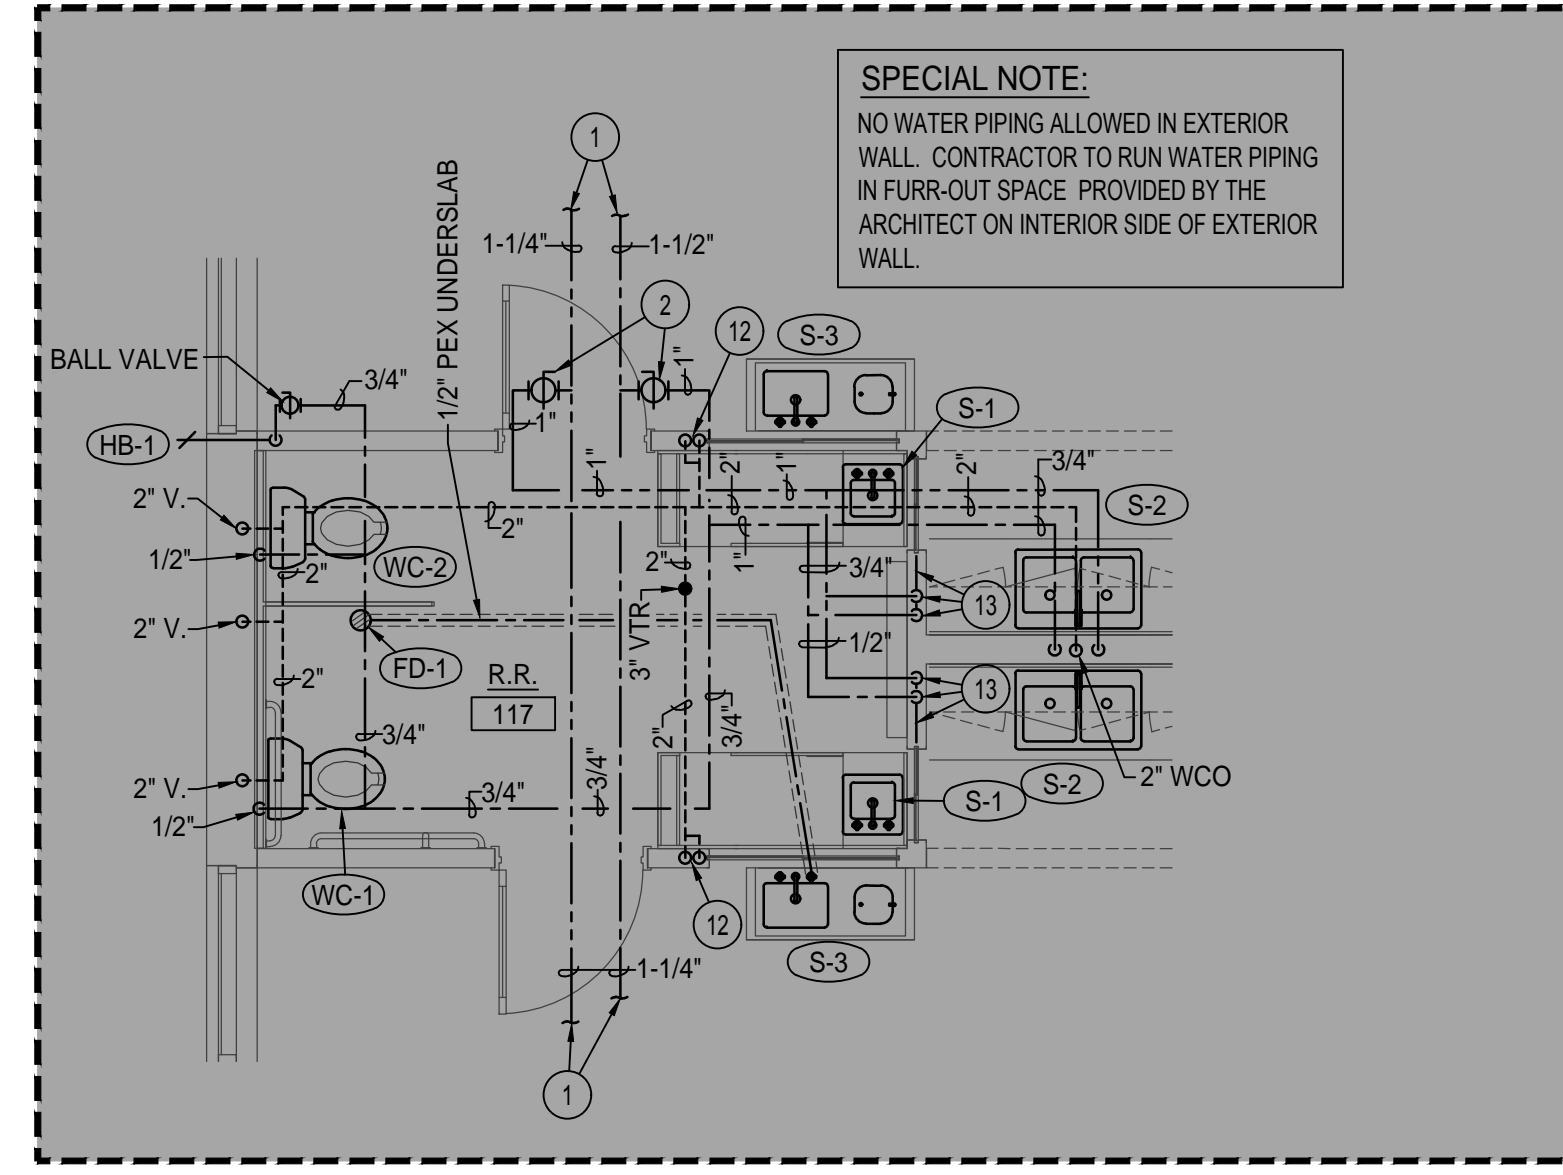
SPECIAL NOTE:
NO WATER PIPING ALLOWED IN EXTERIOR WALL. CONTRACTOR TO RUN WATER PIPING IN FURR-OUT SPACE PROVIDED BY THE ARCHITECT ON INTERIOR SIDE OF EXTERIOR WALL.

1
1-1/4"
1-1/2"
1/2" PEX UNDERSLAB
2
12
S-3
BALL VALVE
3/4"
1"
1"
HB-1
S-1
1"
2"
1"
2"
3/4"
2" V.
2"
S-2
1/2"
2"
1"
2"
3/4"
WC-2
13
2" V.
3" VTR
FD-1
1/2"
2"
R.R.
117
13
3/4"
2"
3/4"
3/4"
2" V.
3/4"
S-2
2" WCO
1/2"
S-1
WC-1
12
S-3
1-1/4"
1